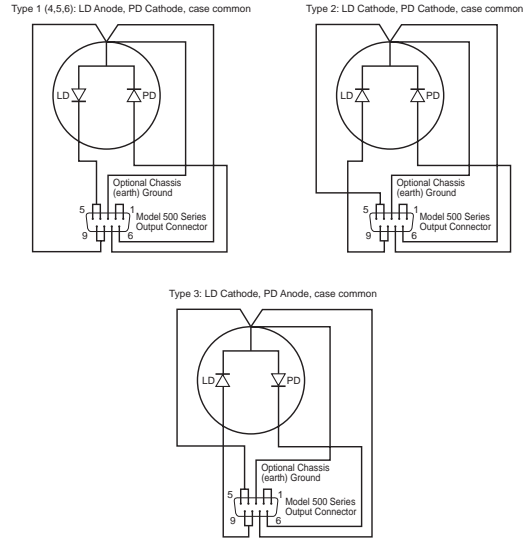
Type 1 (4,5,6): LD Anode, PD Cathode, case common

LD

PD

Optional Chassis (earth) Ground

5

1

Model 500 Series Output Connector

9

6

Type 2: LD Cathode, PD Cathode, case common

LD

PD

Optional Chassis (earth) Ground

5

1

Model 500 Series Output Connector

9

6

Type 3: LD Cathode, PD Anode, case common

LD

PD

Optional Chassis (earth) Ground

5

1

Model 500 Series Output Connector

9

6